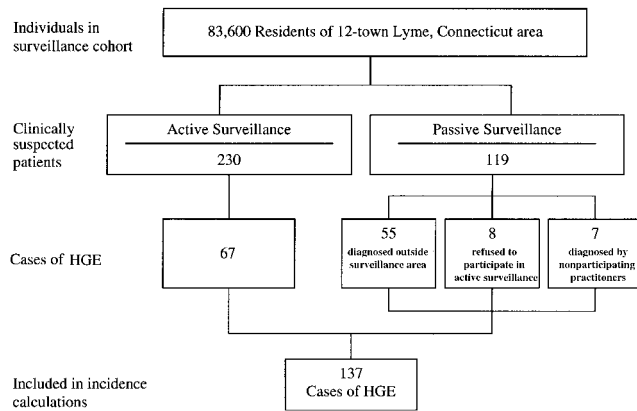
Individuals in surveillance cohort

83,600 Residents of 12-town Lyme, Connecticut area

Clinically suspected patients

Active Surveillance

230

Passive Surveillance

119

Cases of HGE

67

55
diagnosed outside surveillance area

8
refused to participate in active surveillance

7
diagnosed by nonparticipating practitioners

Included in incidence calculations

137
Cases of HGE